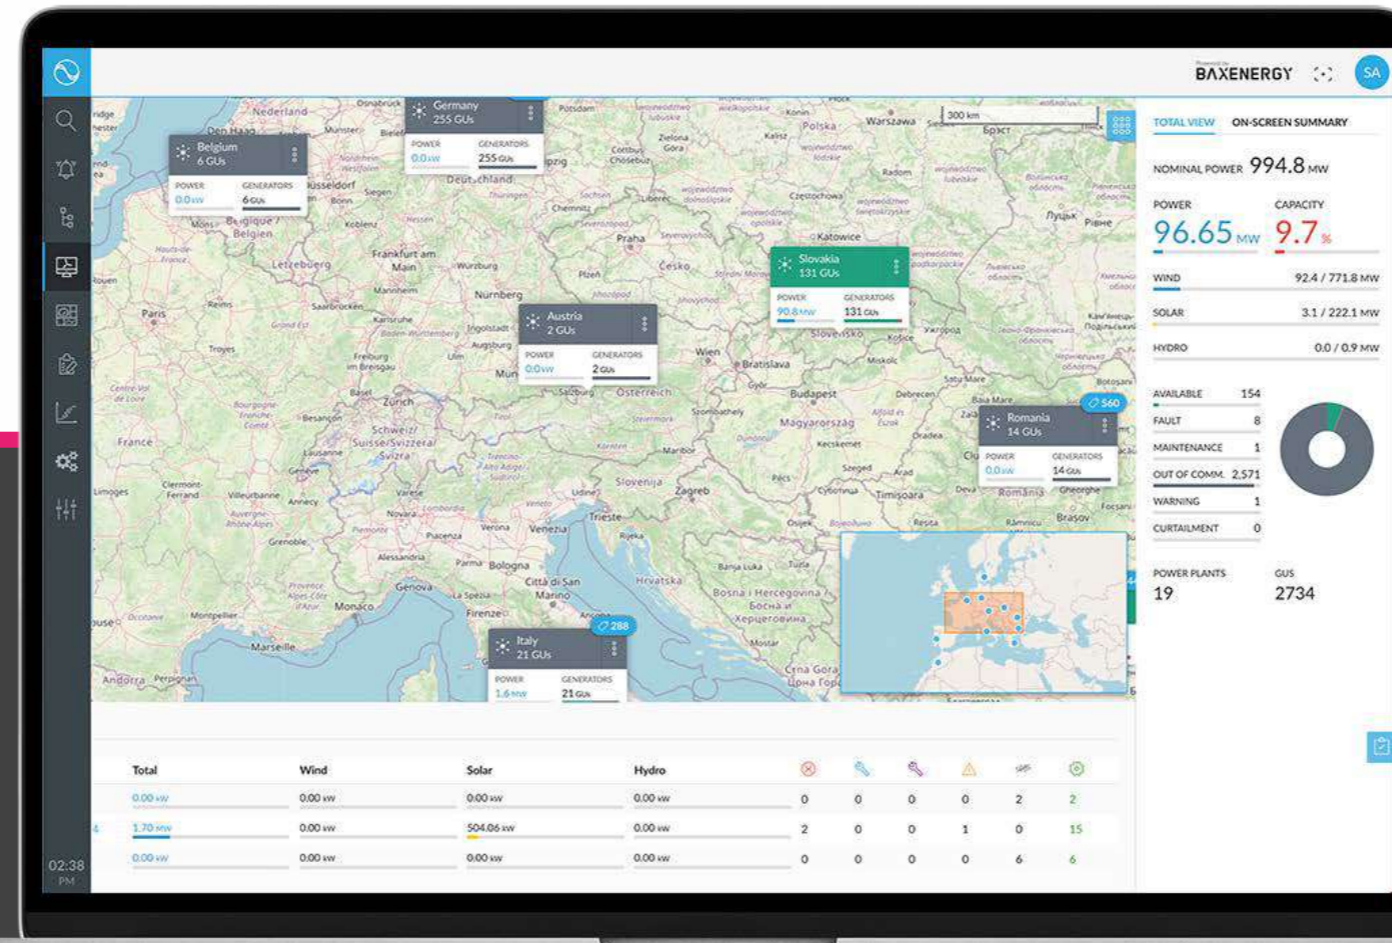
BAXENERGY

SA

Germany
255 GUs
POWER 0.0 kW
GENERATORS 255 GUs

Belgium
6 GUs
POWER 0.0 kW
GENERATORS 6 GUs

Slovakia
131 GUs
POWER 90.8 MW
GENERATORS 131 GUs

Austria
2 GUs
POWER 0.0 kW
GENERATORS 2 GUs

Romania
14 GUs
POWER 0.0 kW
GENERATORS 14 GUs

560

Italy
21 GUs
POWER 1.6 MW
GENERATORS 21 GUs

288

300 km

TOTAL VIEW ON-SCREEN SUMMARY

NOMINAL POWER 994.8 MW

POWER 96.65 MW
CAPACITY 9.7 %

WIND 92.4 / 771.8 MW
SOLAR 3.1 / 222.1 MW
HYDRO 0.0 / 0.9 MW

AVAILABLE 154
FAULT 8
MAINTENANCE 1
OUT OF COMM. 2,571
WARNING 1
CURTAILMENT 0

POWER PLANTS 19
GUS 2734

| Total | Wind | Solar | Hydro | | | | | | |
|---|---|---|---|---|---|---|---|---|---|
| 0.00 kW | 0.00 kW | 0.00 kW | 0.00 kW | 0 | 0 | 0 | 0 | 2 | 2 |
| 1.70 MW | 0.00 kW | 504.06 kW | 0.00 kW | 2 | 0 | 0 | 1 | 0 | 15 |
| 0.00 kW | 0.00 kW | 0.00 kW | 0.00 kW | 0 | 0 | 0 | 0 | 6 | 6 |

02:38 PM